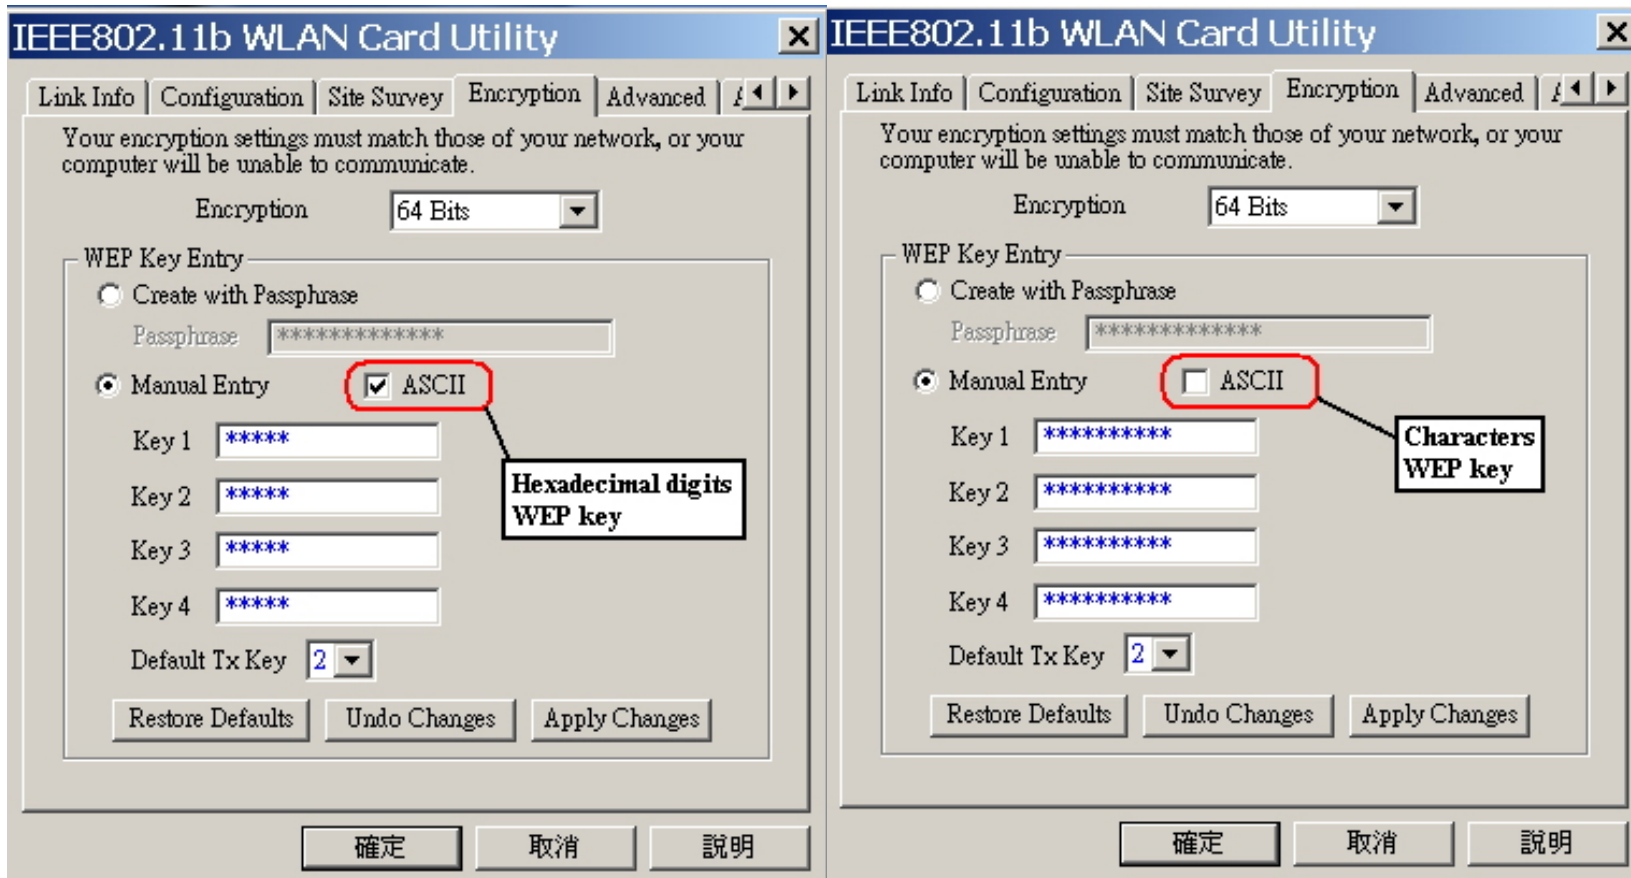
IEEE802.11b WLAN Card Utility

Link Info | Configuration | Site Survey | Encryption | Advanced | A

Your encryption settings must match those of your network, or your computer will be unable to communicate.

Encryption 64 Bits

WEP Key Entry

Create with Passphrase

Passphrase *************

Manual Entry

ASCII

Key 1 *****

Key 2 *****

Key 3 *****

Key 4 *****

Hexadecimal digits WEP key

Default Tx Key 2

Restore Defaults | Undo Changes | Apply Changes

確定 | 取消 | 說明

IEEE802.11b WLAN Card Utility

Link Info | Configuration | Site Survey | Encryption | Advanced | A

Your encryption settings must match those of your network, or your computer will be unable to communicate.

Encryption 64 Bits

WEP Key Entry

Create with Passphrase

Passphrase *************

Manual Entry

ASCII

Characters WEP key

Key 1 **********

Key 2 **********

Key 3 **********

Key 4 **********

Default Tx Key 2

Restore Defaults | Undo Changes | Apply Changes

確定 | 取消 | 說明